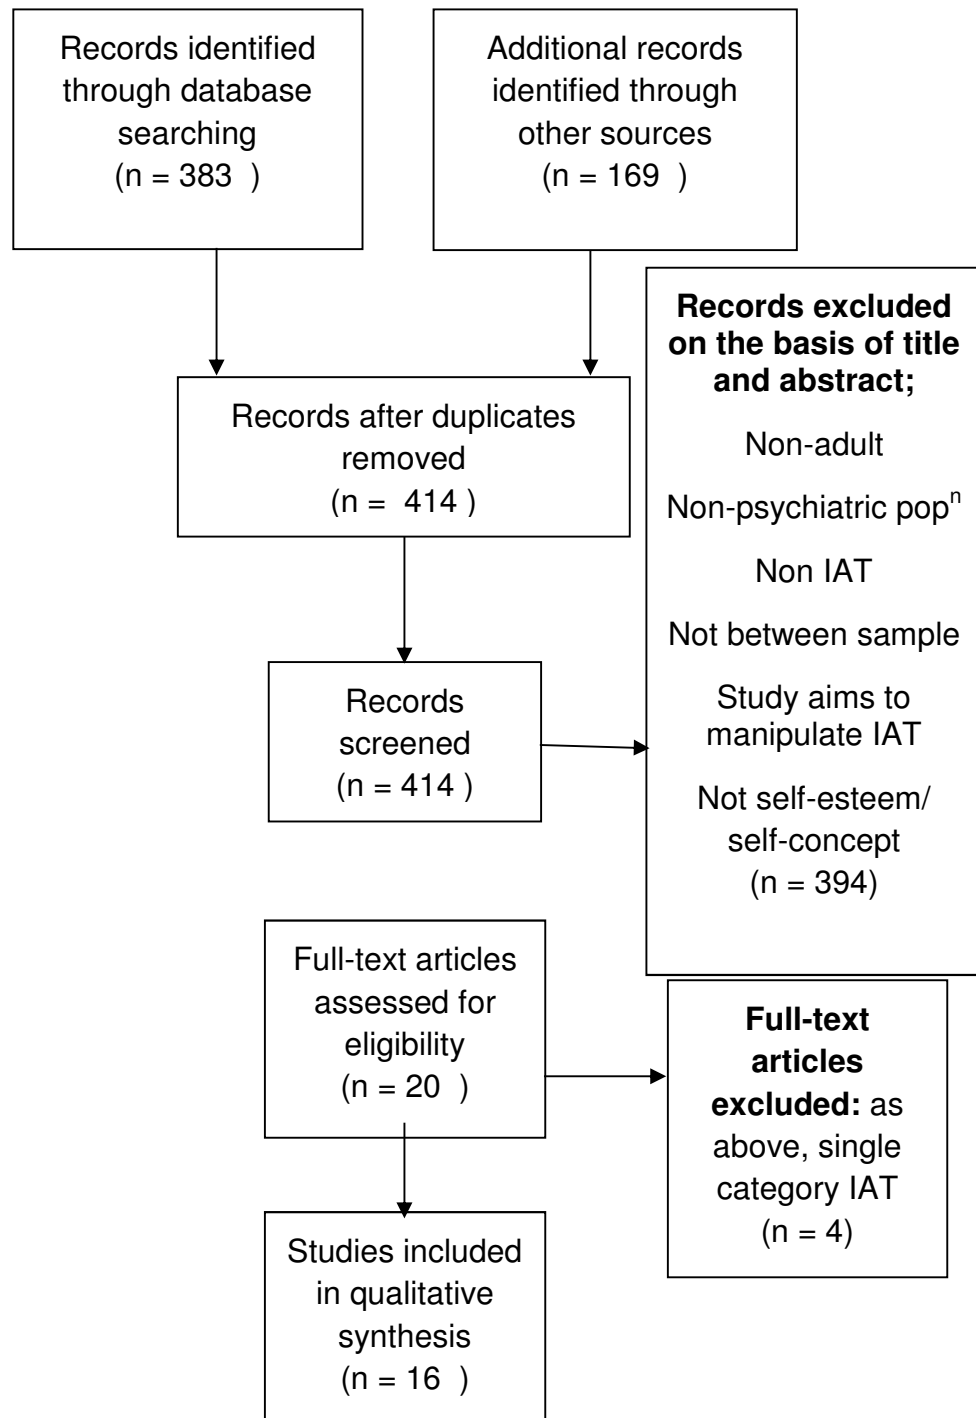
Records identified through database searching (n = 383 )

Additional records identified through other sources (n = 169 )

Records excluded on the basis of title and abstract;

Non-adult

Non-psychiatric pop$^{n}$

Non IAT

Not between sample

Study aims to manipulate IAT

Not self-esteem/ self-concept

(n = 394)

Records after duplicates removed (n = 414 )

Records screened (n = 414 )

Full-text articles assessed for eligibility (n = 20 )

Full-text articles excluded: as above, single category IAT (n = 4)

Studies included in qualitative synthesis (n = 16 )